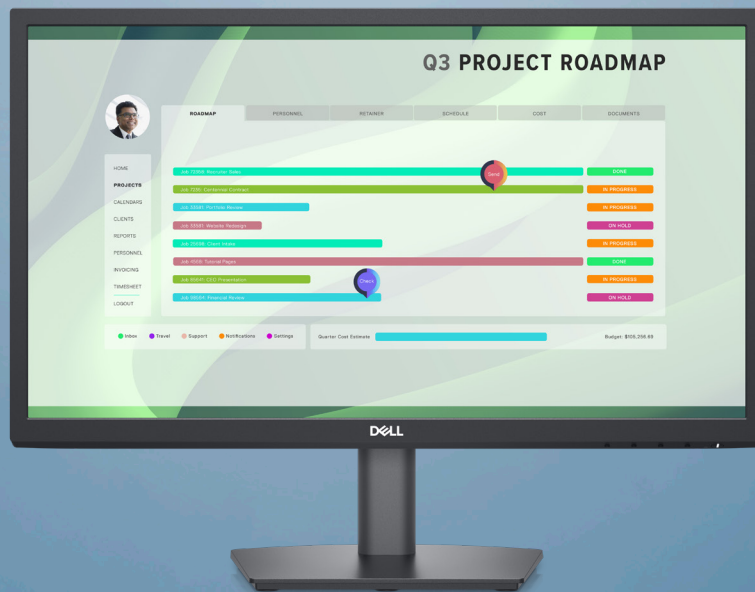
Q3 PROJECT ROADMAP

ROADMAP | PERSONNEL | RETAINER | SCHEDULE | COST | DOCUMENTS

HOME
PROJECTS
CALENDARS
CLIENTS
REPORTS
PERSONNEL
INVOICING
TIMESHEET
LOGOUT

Job 72358: Recruiter Sales | Send | DONE
Job 7235: Contenial Contract | IN PROGRESS
Job 53581: Portfolio Review | IN PROGRESS
Job 53581: Website Redesign | ON HOLD
Job 23598: Client Intake | IN PROGRESS
Job 6558: Tutorial Pages | DONE
Job 99501: CEO Presentation | Check | IN PROGRESS
Job 36584: Financial Review | ON HOLD

Inbox Travel Support Notifications Settings

Quarter Cost Estimate

Budget: $105,256.85

DELL